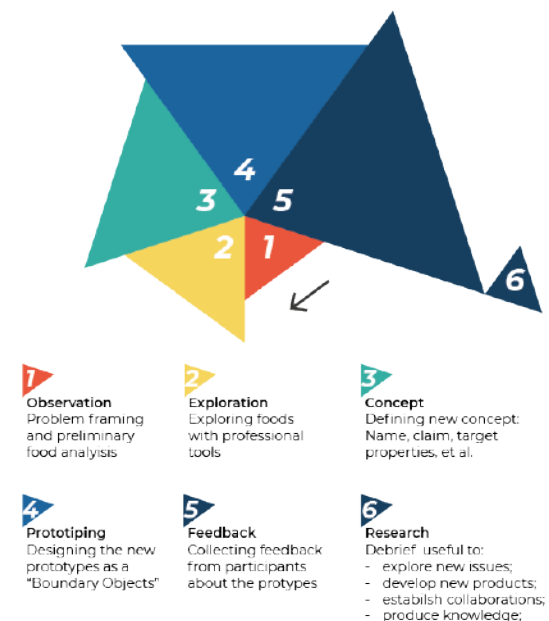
4
3
5
2
1
6

1
Observation
Problem framing and preliminary food analysis

2
Exploration
Exploring foods with professional tools

3
Concept
Defining new concept: Name, claim, target properties, et al.

4
Prototiping
Designing the new prototypes as a "Boundary Objects"

5
Feedback
Collecting feedback from participants about the protypes

6
Research
Debrief useful to:
- explore new issues;
- develop new products;
- estabilsh collaborations;
- produce knowledge;